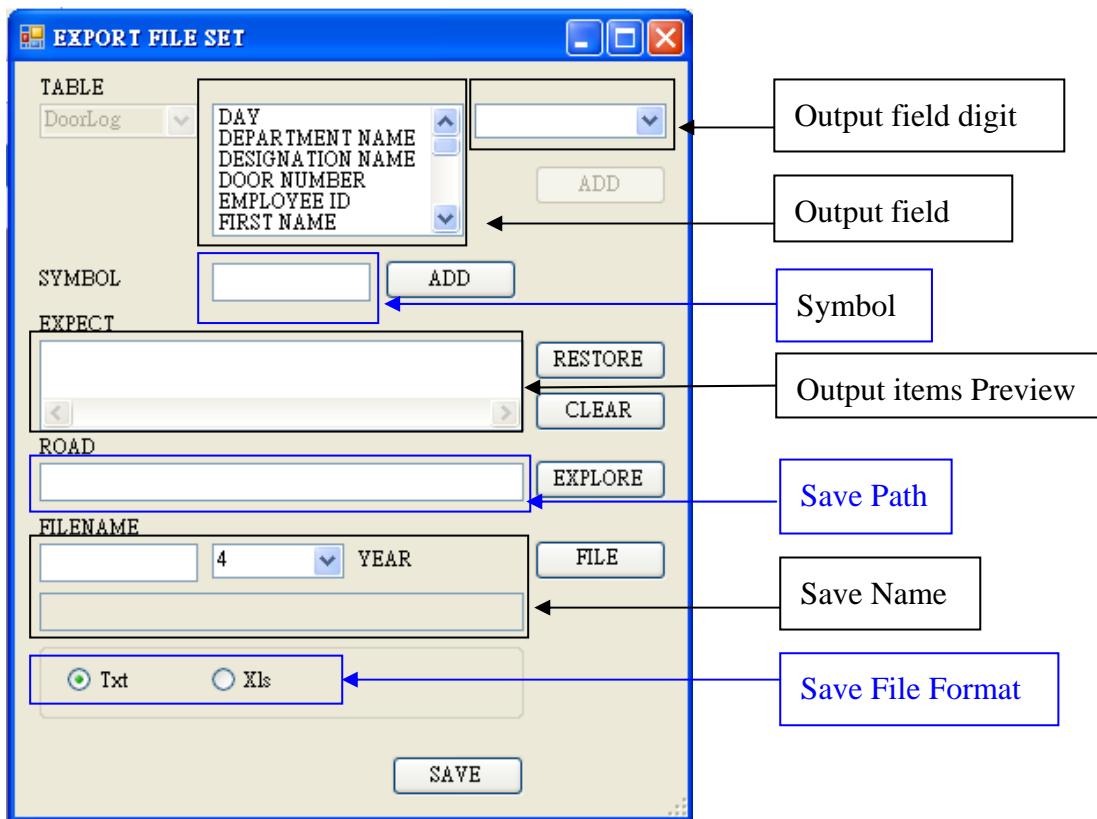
EXPORT FILE SET

TABLE
DoorLog

DAY
DEPARTMENT NAME
DESIGNATION NAME
DOOR NUMBER
EMPLOYEE ID
FIRST NAME

ADD

Output field digit

Output field

SYMBOL
ADD

Symbol

EXPECT
RESTORE
CLEAR

Output items Preview

ROAD
EXPLORE

Save Path

FILENAME
4
YEAR
FILE

Save Name

Txt
Xls

Save File Format

SAVE